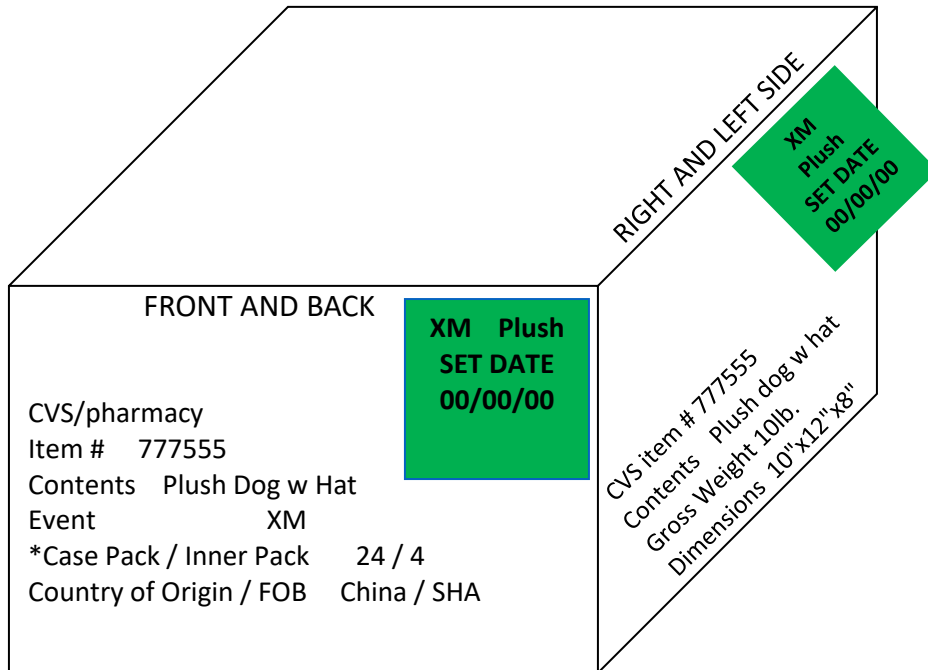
RIGHT AND LEFT SIDE

XM
Plush
SET DATE
00/00/00

FRONT AND BACK

XM Plush
SET DATE
00/00/00

CVS/pharmacy
Item # 777555
Contents Plush Dog w Hat
Event XM
*Case Pack / Inner Pack 24 / 4
Country of Origin / FOB China / SHA

CVS item # 777555
Contents Plush dog w hat
Gross Weight 10lb.
Dimensions 10"x12"x8"